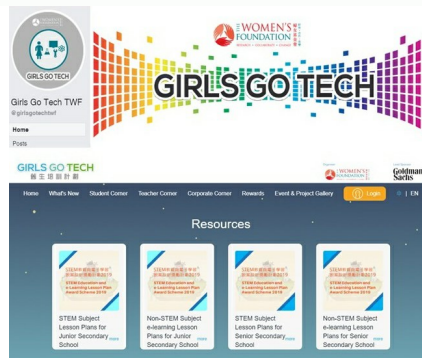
GIRLS GO TECH

Girls Go Tech TWF
@girlsgotechtwf

Home

Posts

THE WOMEN'S FOUNDATION

GIRLS GO TECH

GIRLS GO TECH

Goldman Sachs

Home What's New Student Corner Teacher Corner Corporate Corner Rewards Event & Project Gallery Login | EN

Resources

STEM Education and e-Learning Lesson Plan Award Scheme 2019

STEM Subject Lesson Plans for Junior Secondary School

more

STEM Education and e-Learning Lesson Plan Award Scheme 2019

Non-STEM Subject e-learning Lesson Plans for Junior Secondary School

more

STEM Education and e-Learning Lesson Plan Award Scheme 2019

STEM Subject Lesson Plans for Senior Secondary School

more

STEM Education and e-Learning Lesson Plan Award Scheme 2019

Non-STEM Subject e-learning Lesson Plans for Senior Secondary School

more